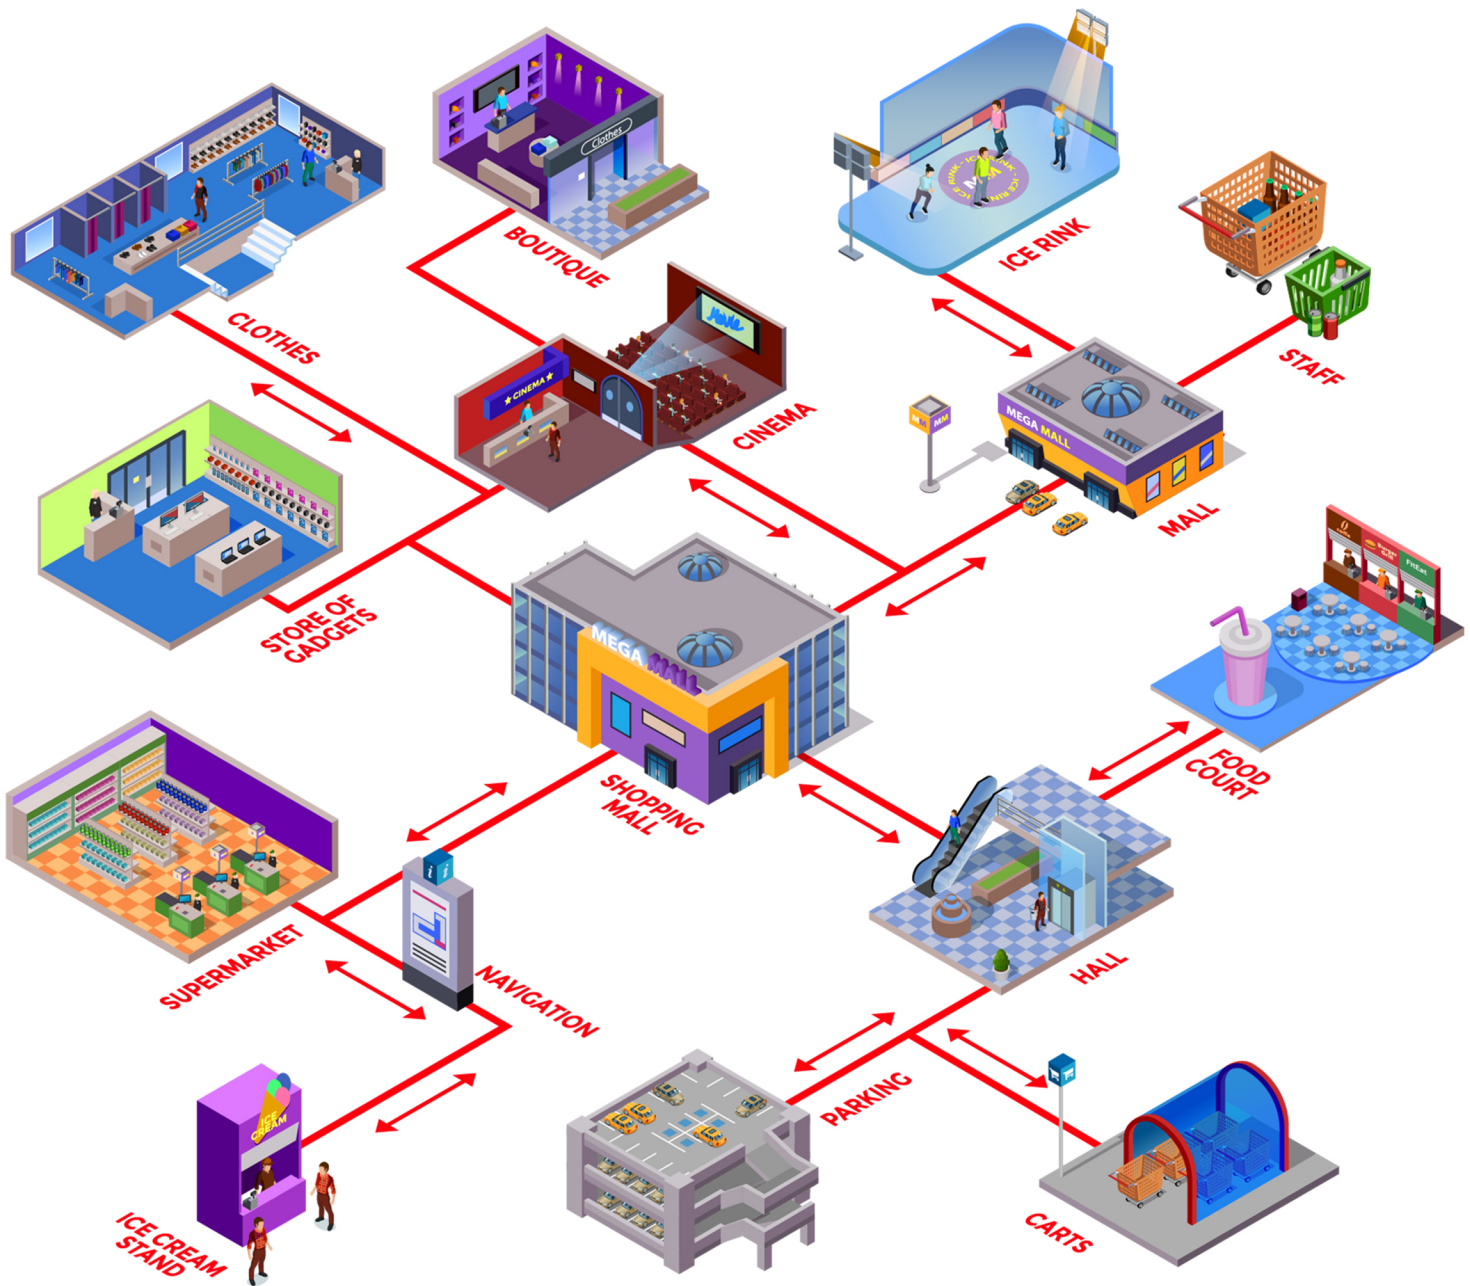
Clothes

BOUTIQUE

ICE RINK

CLOTHES

CINEMA

CINEMA

STAFF

MEGA MALL

MM

MALL

STORE OF GADGETS

MEGA MALL

SHOPPING MALL

FOOD COURT

SUPERMARKET

NAVIGATION

HALL

ICE CREAM

ICE CREAM STAND

PARKING

CARTS